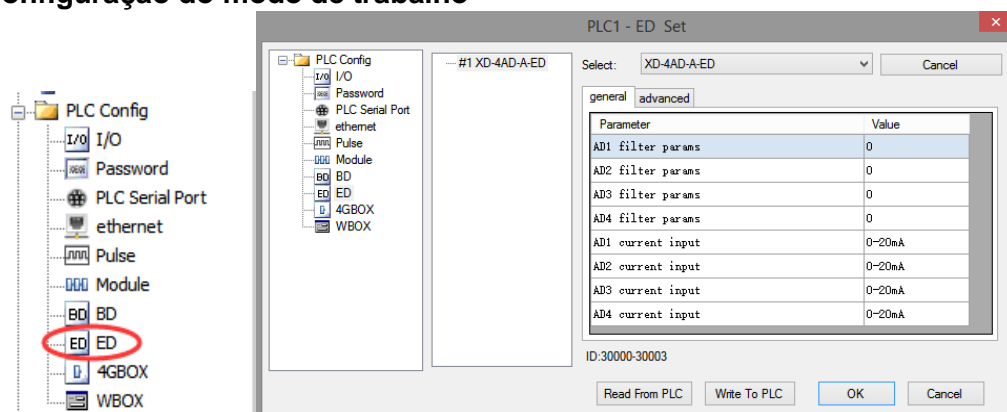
onfiguração do modo de trabalho

PLC Config
I/O
Password
PLC Serial Port
ethernet
Pulse
Module
BD
ED
4GBOX
WBOX

PLC1 - ED Set

PLC Config
I/O
Password
PLC Serial Port
ethernet
Pulse
Module
BD
ED
4GBOX
WBOX

#1 XD-4AD-A-ED

Select: XD-4AD-A-ED
Cancel

general advanced

| Parameter | Value |
|---|---|
| AD1 filter params | 0 |
| AD2 filter params | 0 |
| AD3 filter params | 0 |
| AD4 filter params | 0 |
| AD1 current input | 0-20mA |
| AD2 current input | 0-20mA |
| AD3 current input | 0-20mA |
| AD4 current input | 0-20mA |

ID:30000-30003

Read From PLC
Write To PLC
OK
Cancel